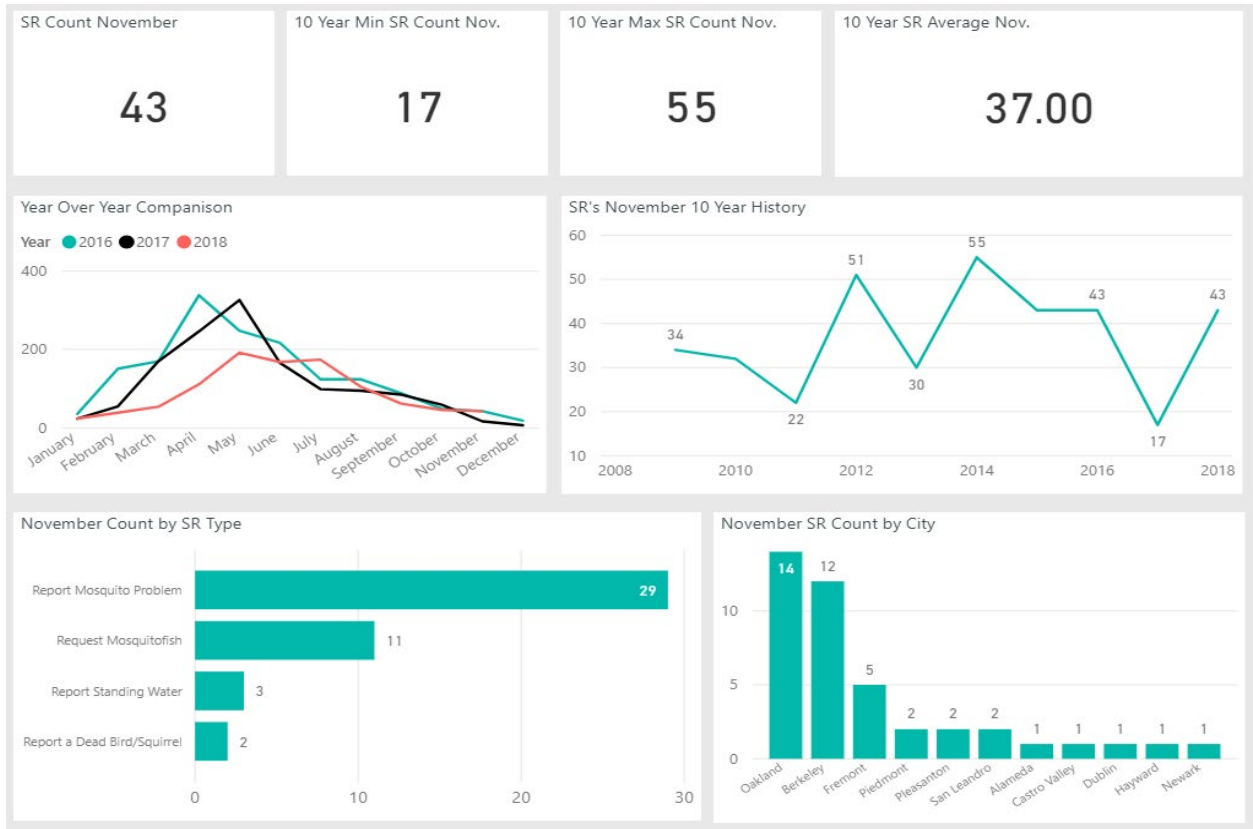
SR Count November

43

10 Year Min SR Count Nov.

17

10 Year Max SR Count Nov.

55

10 Year SR Average Nov.

37.00

Year Over Year Companison

Year 2016 2017 2018

400
200
0

January February March April May June July August September October November December

SR's November 10 Year History

60
50
40
30
20
10

34
22
51
30
55
43
17
43

2008 2010 2012 2014 2016 2018

November Count by SR Type

Report Mosquito Problem 29
Request Mosquitofish 11
Report Standing Water 3
Report a Dead Bird/Squirrel 2

0 10 20 30

November SR Count by City

14 12 5 2 2 2 1 1 1 1 1

10
5
0

Oakland Berkeley Fremont Piedmont Pleasanton San Leandro Alameda Castro Valley Dublin Hayward Newark